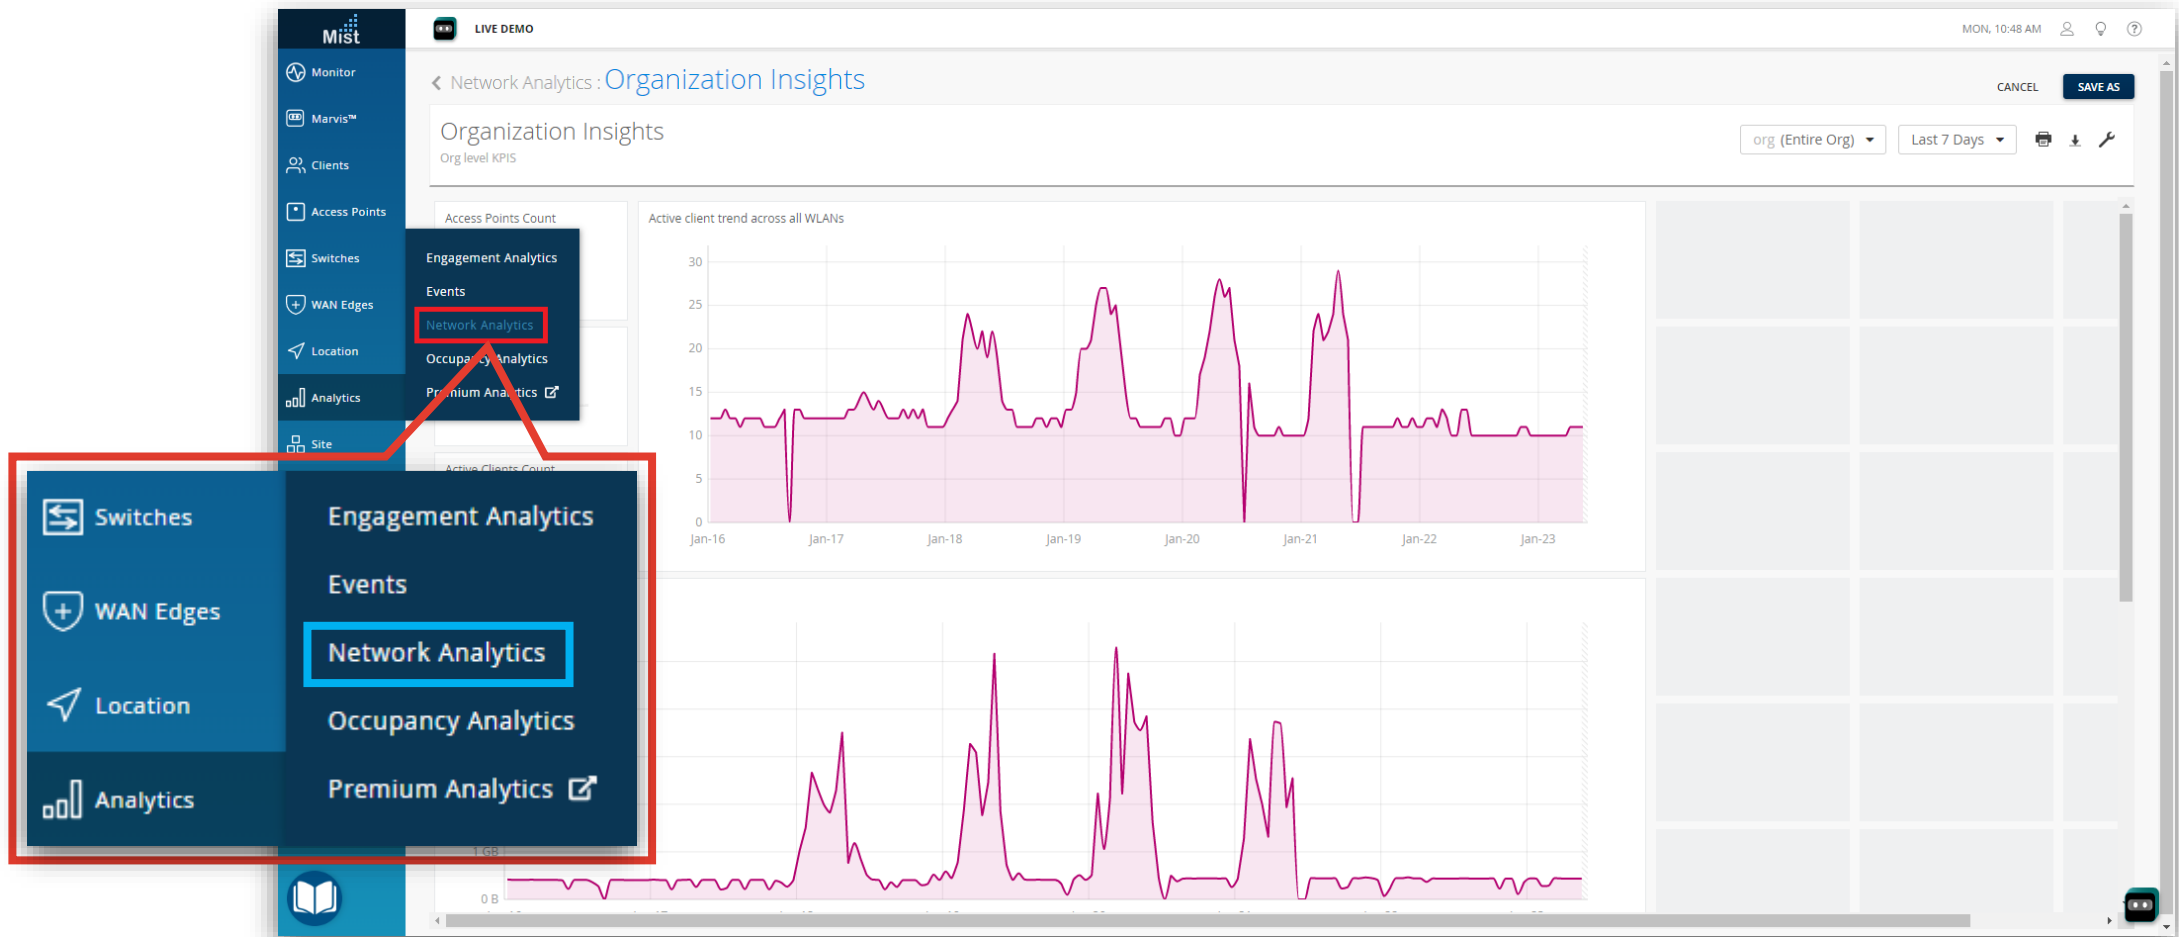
Mist

Monitor
Marvis™
Clients
Access Points
Switches
WAN Edges
Location
Analytics
Site

LIVE DEMO

MON, 10:48 AM

< Network Analytics : Organization Insights

CANCEL
SAVE AS

Organization Insights
Org level KPIS

org (Entire Org)
Last 7 Days

Access Points Count

Engagement Analytics
Events
Network Analytics
Occupancy Analytics
Premium Analytics

Active client trend across all WLANs

30
25
20
15
10
5
0
Jan-16
Jan-17
Jan-18
Jan-19
Jan-20
Jan-21
Jan-22
Jan-23

Active Clients Count

Switches
WAN Edges
Location
Analytics

Engagement Analytics
Events
Network Analytics
Occupancy Analytics
Premium Analytics

1 GB
0 B